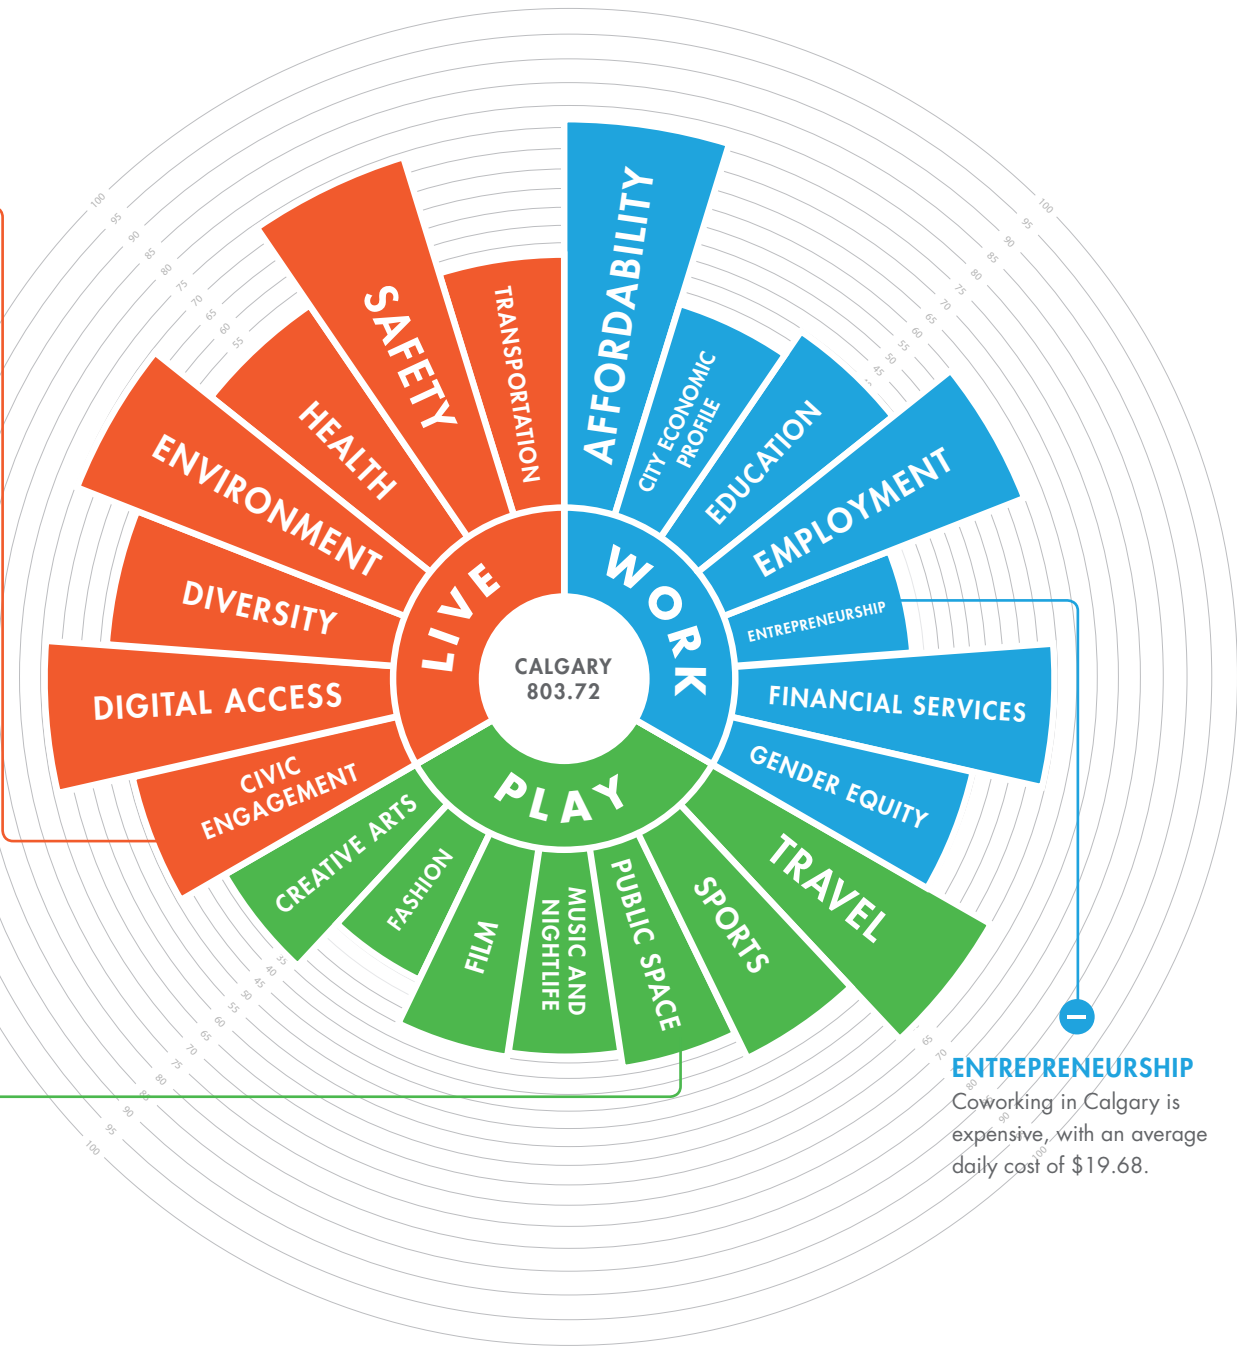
CALGARY
803.72

LIVE
WORK
PLAY

SAFETY
TRANSPORTATION
HEALTH
ENVIRONMENT
DIVERSITY
DIGITAL ACCESS
CIVIC ENGAGEMENT

AFFORDABILITY
CITY ECONOMIC PROFILE
EDUCATION
EMPLOYMENT
ENTREPRENEURSHIP
FINANCIAL SERVICES
GENDER EQUITY

TRAVEL
SPORTS
PUBLIC SPACE
MUSIC AND NIGHTLIFE
FILM
FASHION
CREATIVE ARTS

100 95 90 85 80 75 70 65 60 55
100 95 90 85 80 75 70 65 60 55 50 45
35 40 45 50 55 60 65 70 75 80 85 90 95 100
65 70 80 90 100

ENTREPRENEURSHIP
Coworking in Calgary is expensive, with an average daily cost of $19.68.